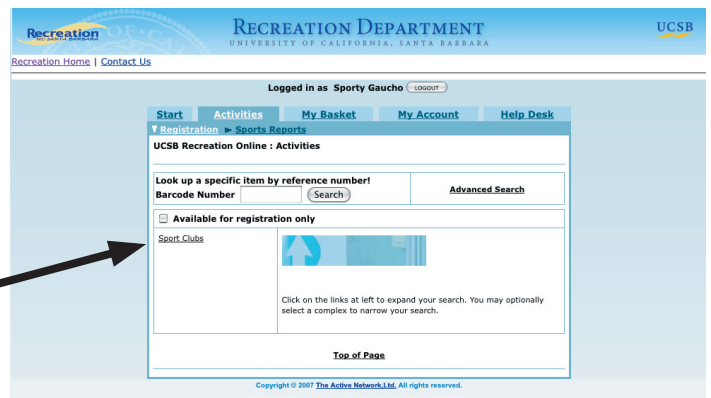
Recreation UC SANTA BARBARA

RECREATION DEPARTMENT
UNIVERSITY OF CALIFORNIA, SANTA BARBARA

UCSB

Recreation Home | Contact Us

Logged in as Sporty Gaucho LOGOUT

| Start | Activities | My Basket | My Account | Help Desk |
|---|---|---|---|---|

Registration ► Sports Reports

UCSB Recreation Online : Activities

Look up a specific item by reference number!
Barcode Number Search

Advanced Search

Available for registration only

Sport Clubs

Click on the links at left to expand your search. You may optionally select a complex to narrow your search.

Top of Page

Copyright © 2007 The Active Network,Ltd. All rights reserved.